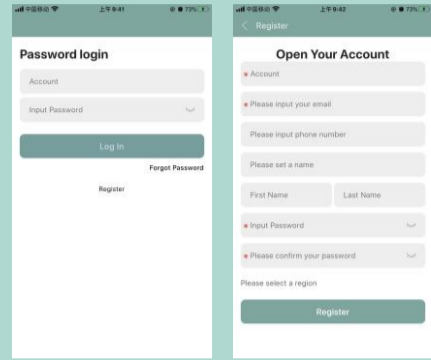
中国移动 上午9:41 73%

Password login

Account

Input Password

Log In

Forgot Password

Register

中国移动 上午9:42 73%

< Register

Open Your Account

• Account

• Please input your email

Please input phone number

Please set a name

First Name

Last Name

• Input Password

• Please confirm your password

Please select a region

Register